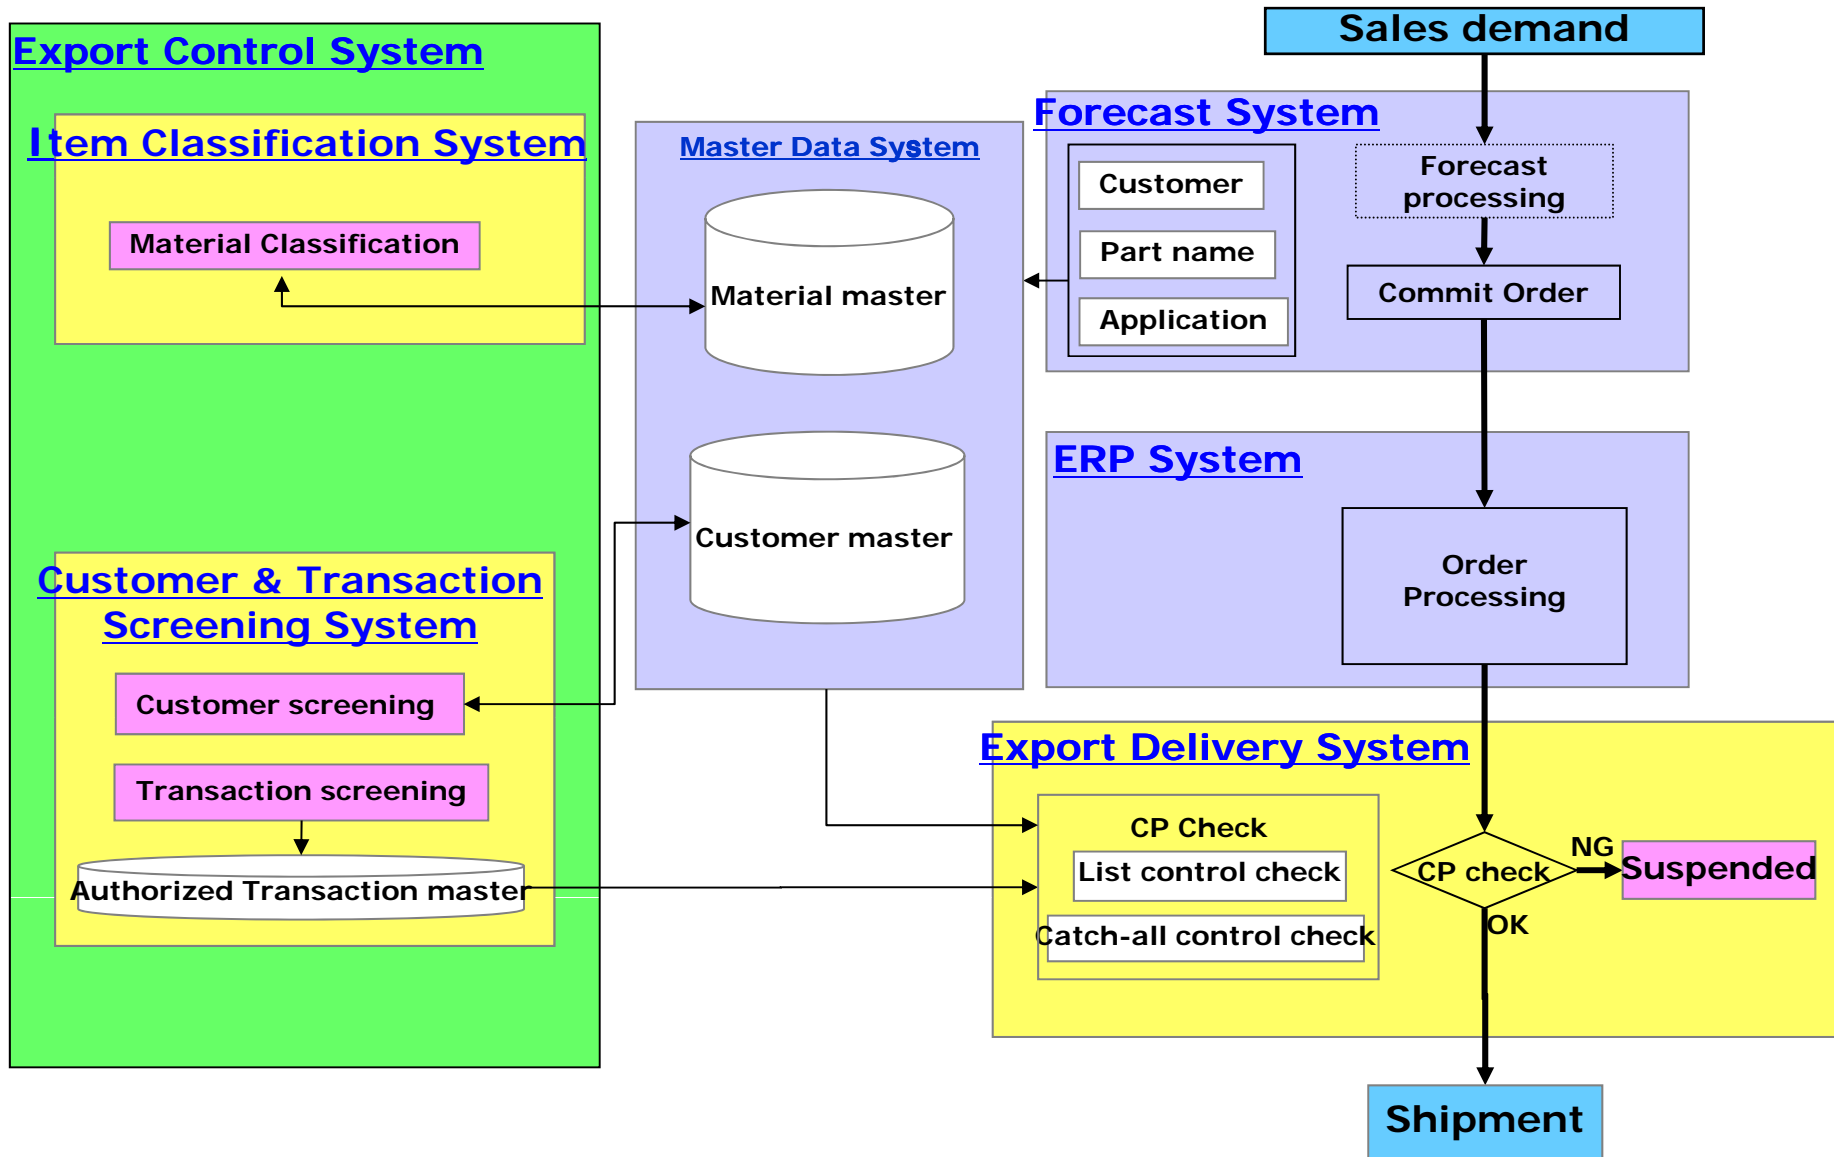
Export Control System

Item Classification System

Material Classification

Customer & Transaction Screening System

Customer screening

Transaction screening

Authorized Transaction master

Master Data System

Material master

Customer master

Sales demand

Forecast System

Customer

Part name

Application

Forecast processing

Commit Order

ERP System

Order Processing

Export Delivery System

CP Check

List control check

Catch-all control check

CP check

NG

Suspended

OK

Shipment